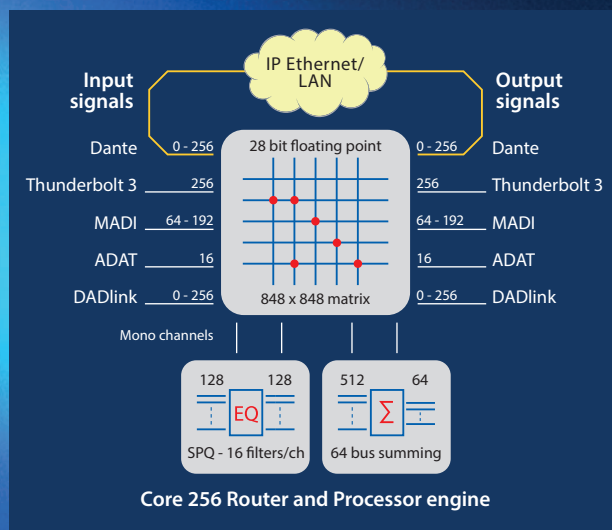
IP Ethernet/ LAN

Input signals

Output signals

Dante 0 - 256

Thunderbolt 3 256

MADI 64 - 192

ADAT 16

DADlink 0 - 256

28 bit floating point

848 x 848 matrix

0 - 256 Dante

256 Thunderbolt 3

64 - 192 MADI

16 ADAT

0 - 256 DADlink

Mono channels

128 128

EQ

SPQ - 16 filters/ch

512 64

$\Sigma$

64 bus summing

Core 256 Router and Processor engine